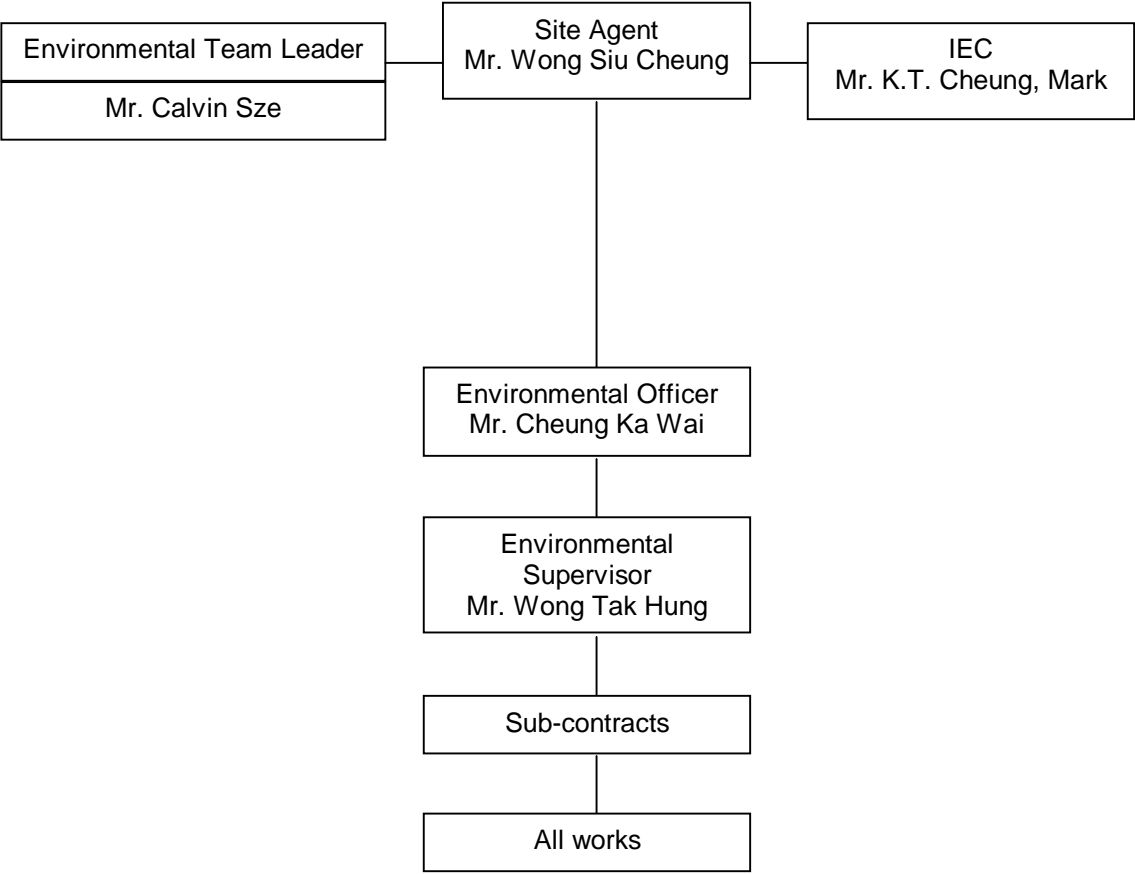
Environmental Team Leader

Mr. Calvin Sze

Site Agent
Mr. Wong Siu Cheung

IEC
Mr. K.T. Cheung, Mark

Environmental Officer
Mr. Cheung Ka Wai

Environmental Supervisor
Mr. Wong Tak Hung

Sub-contracts

All works